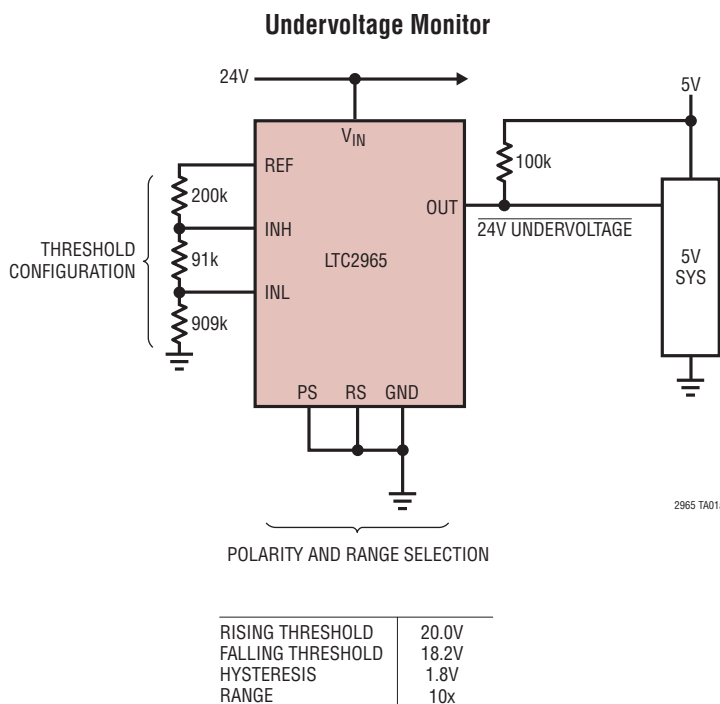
Undervoltage Monitor

24V

5V

$V_{IN}$

REF

200k

THRESHOLD CONFIGURATION

INH

91k

INL

909k

LTC2965

OUT

100k

$\overline{\text{24V UNDERVOLTAGE}}$

5V SYS

PS RS GND

2965 TA01a

POLARITY AND RANGE SELECTION

| | |
|---|---|
| RISING THRESHOLD | 20.0V |
| FALLING THRESHOLD | 18.2V |
| HYSTERESIS | 1.8V |
| RANGE | 10x |